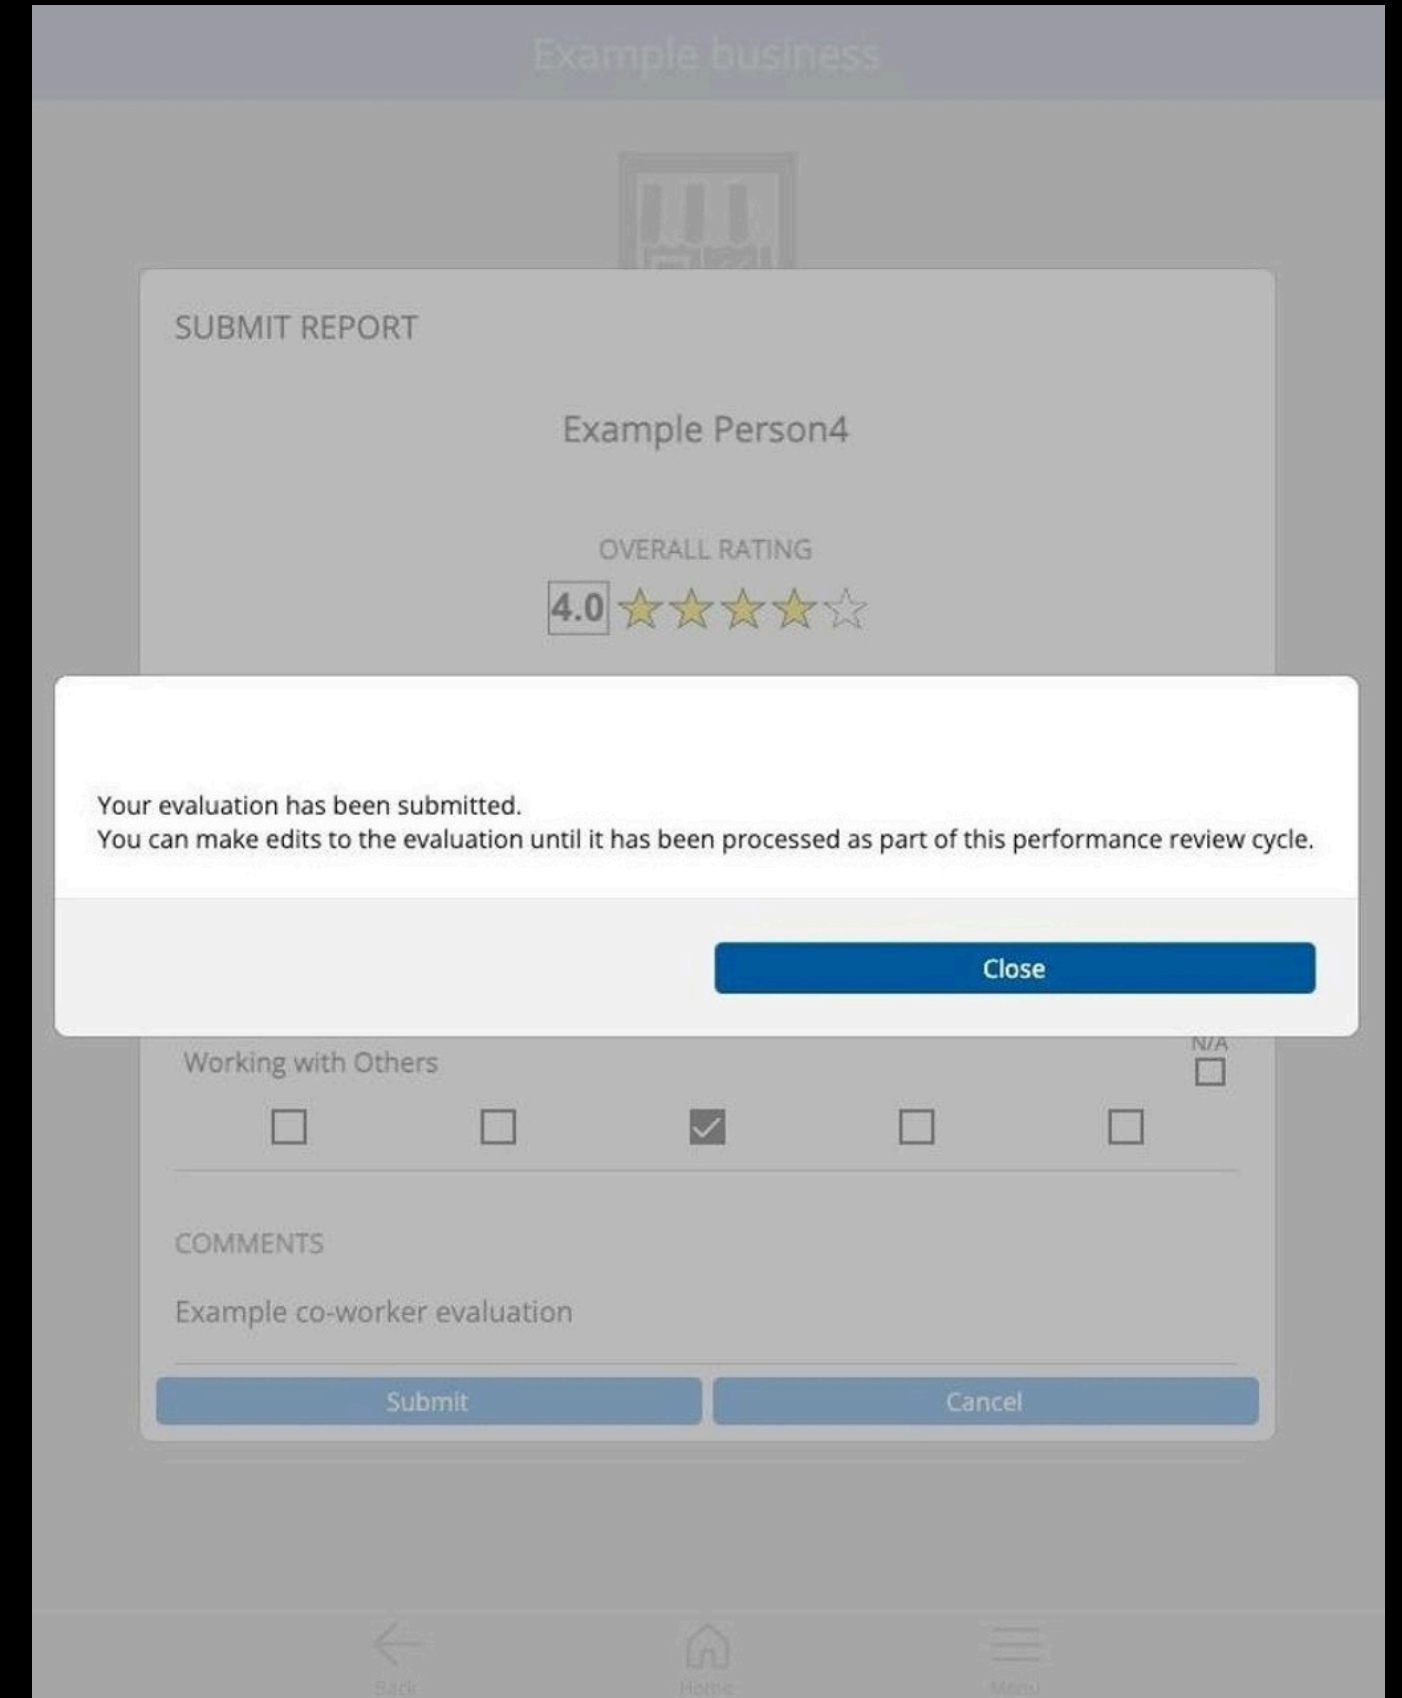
Example business

SUBMIT REPORT

Example Person4

OVERALL RATING

4.0

Your evaluation has been submitted.
You can make edits to the evaluation until it has been processed as part of this performance review cycle.

Close

Working with Others

N/A

COMMENTS

Example co-worker evaluation

Submit

Cancel

Back

Home

Menu